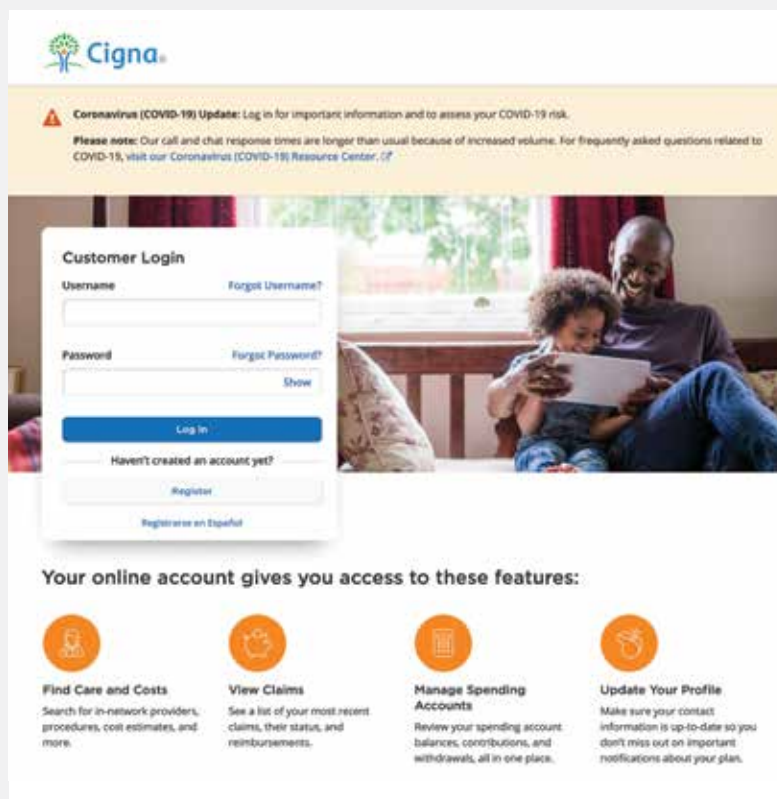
Cigna.

Coronavirus (COVID-19) Update: Log in for important information and to assess your COVID-19 risk.

Please note: Our call and chat response times are longer than usual because of increased volume. For frequently asked questions related to COVID-19, visit our Coronavirus (COVID-19) Resource Center.

Customer Login

Username

Forgot Username?

Password

Forgot Password?

Show

Log In

Haven't created an account yet?

Register

Registrarse en Español

Your online account gives you access to these features:

Find Care and Costs

Search for in-network providers, procedures, cost estimates, and more.

View Claims

See a list of your most recent claims, their status, and reimbursements.

Manage Spending Accounts

Review your spending account balances, contributions, and withdrawals, all in one place.

Update Your Profile

Make sure your contact information is up-to-date so you don't miss out on important notifications about your plan.